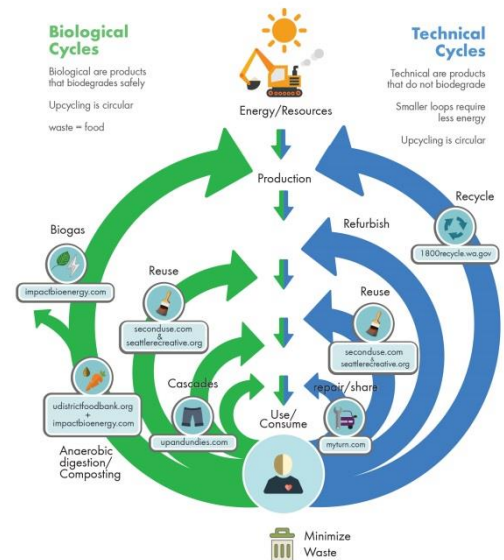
Biological Cycles

Biological are products that biodegrades safely

Upcycling is circular

waste = food

Technical Cycles

Technical are products that do not biodegrade

Smaller loops require less energy

Upcycling is circular

Energy/Resources

Production

Recycle

1800recycle.wa.gov

Refurbish

Biogas

impactbioenergy.com

Reuse

seconduse.com & seattlerecreative.org

Reuse

seconduse.com & seattlerecreative.org

udistrictfoodbank.org + impactbioenergy.com

Cascades

upandundies.com

repair/share

myturn.com

Use/ Consume

Anaerobic digestion/ Composting

Minimize Waste